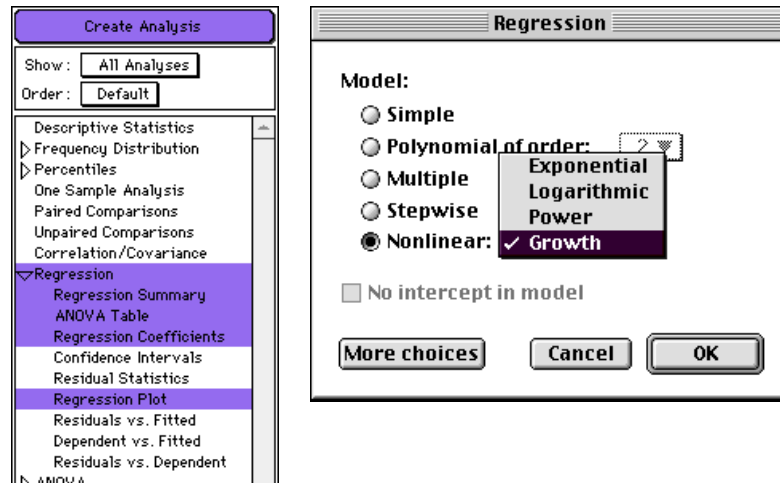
Create Analysis

Show: All Analyses

Order: Default

Descriptive Statistics
Frequency Distribution
Percentiles
One Sample Analysis
Paired Comparisons
Unpaired Comparisons
Correlation/Covariance
Regression
Regression Summary
ANOVA Table
Regression Coefficients
Confidence Intervals
Residual Statistics
Regression Plot
Residuals vs. Fitted
Dependent vs. Fitted
Residuals vs. Dependent
ANOVA

Regression

Model:

Simple

Polynomial of order: 2

Multiple

Stepwise

Nonlinear:

Exponential
Logarithmic
Power
✓ Growth

No intercept in model

More choices

Cancel

OK